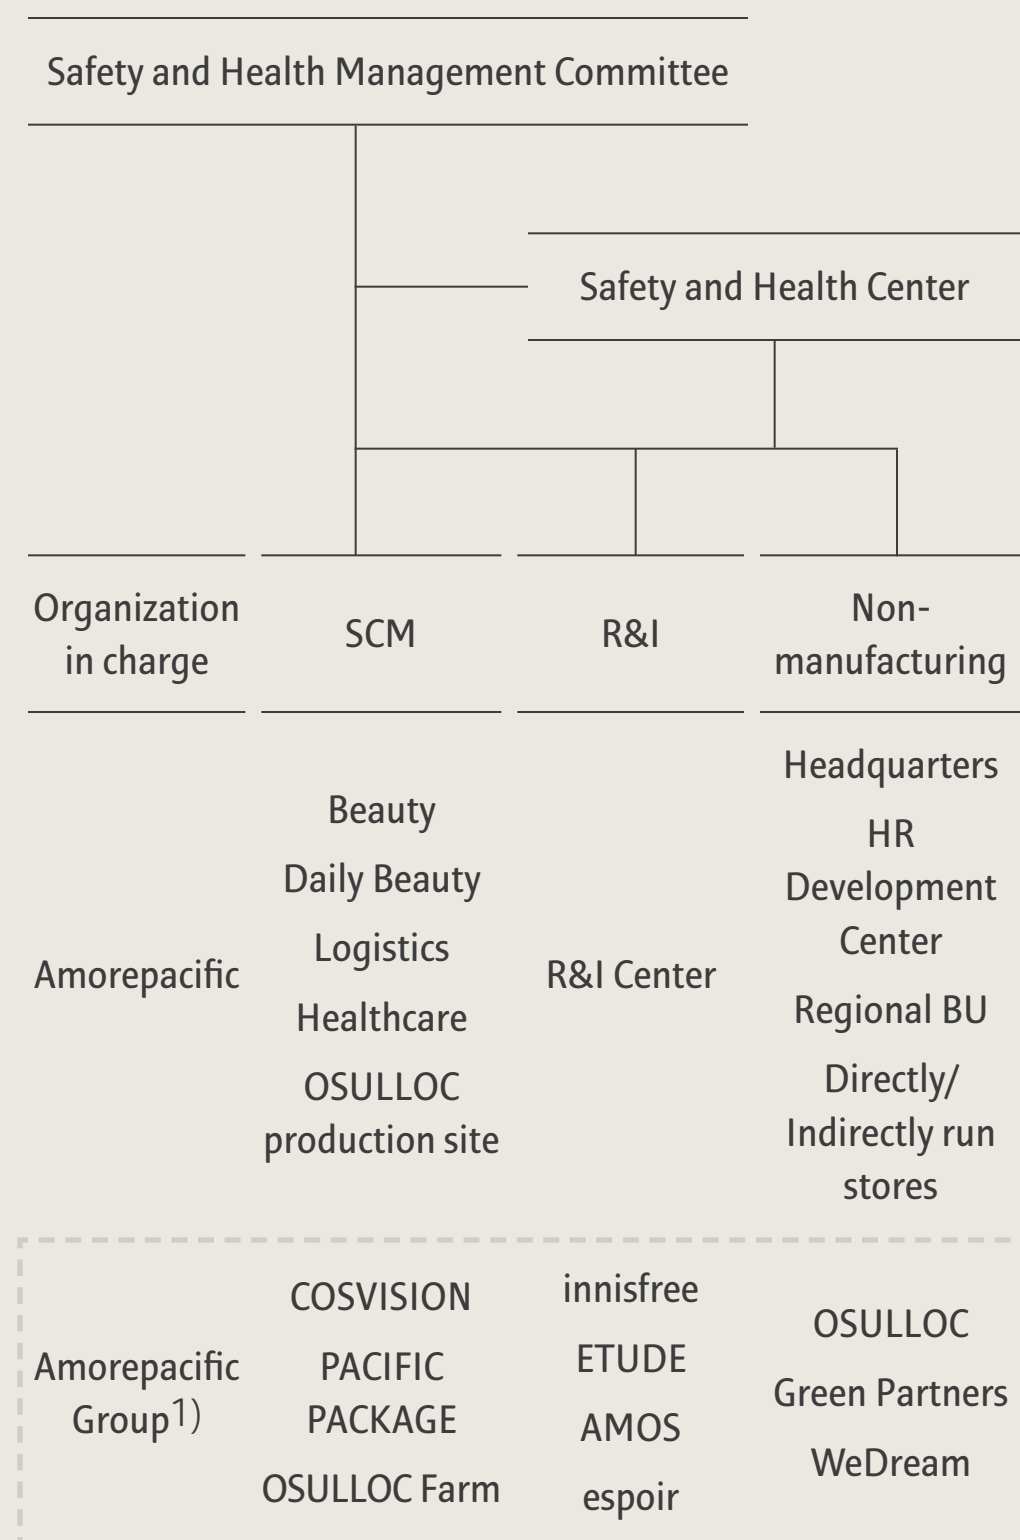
Safety and Health Management Committee

Safety and Health Center

| Organization in charge | SCM | R&I | Non-manufacturing |
|---|---|---|---|
| Amorepacific | Beauty<br>Daily Beauty<br>Logistics<br>Healthcare<br>OSULLOC production site | R&I Center | Headquarters<br>HR Development Center<br>Regional BU<br>Directly/ Indirectly run stores |
| Amorepacific Group1) | COSVISION<br>PACIFIC PACKAGE<br>OSULLOC Farm | innisfree<br>ETUDE<br>AMOS<br>espoir | OSULLOC<br>Green Partners<br>WeDream |